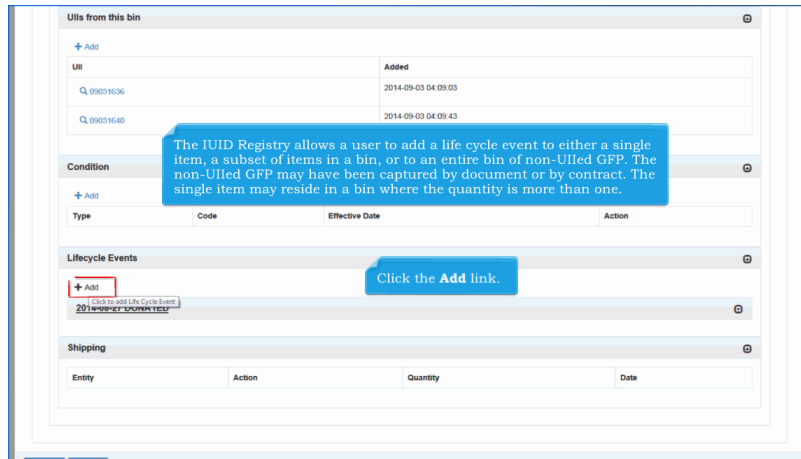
UIIs from this bin

+ Add

| UII | Added |
|---|---|
| 09031636 | 2014-09-03 04:09:03 |
| 09031640 | 2014-09-03 04:09:43 |

The IUID Registry allows a user to add a life cycle event to either a single item, a subset of items in a bin, or to an entire bin of non-UIIed GFP. The non-UIIed GFP may have been captured by document or by contract. The single item may reside in a bin where the quantity is more than one.

Condition

+ Add

| Type | Code | Effective Date | Action |
|---|---|---|---|

Lifecycle Events

Click the **Add** link.

+ Add

Click to add Life Cycle Event

2014-08-27 DONATED

Shipping

| Entity | Action | Quantity | Date |
|---|---|---|---|